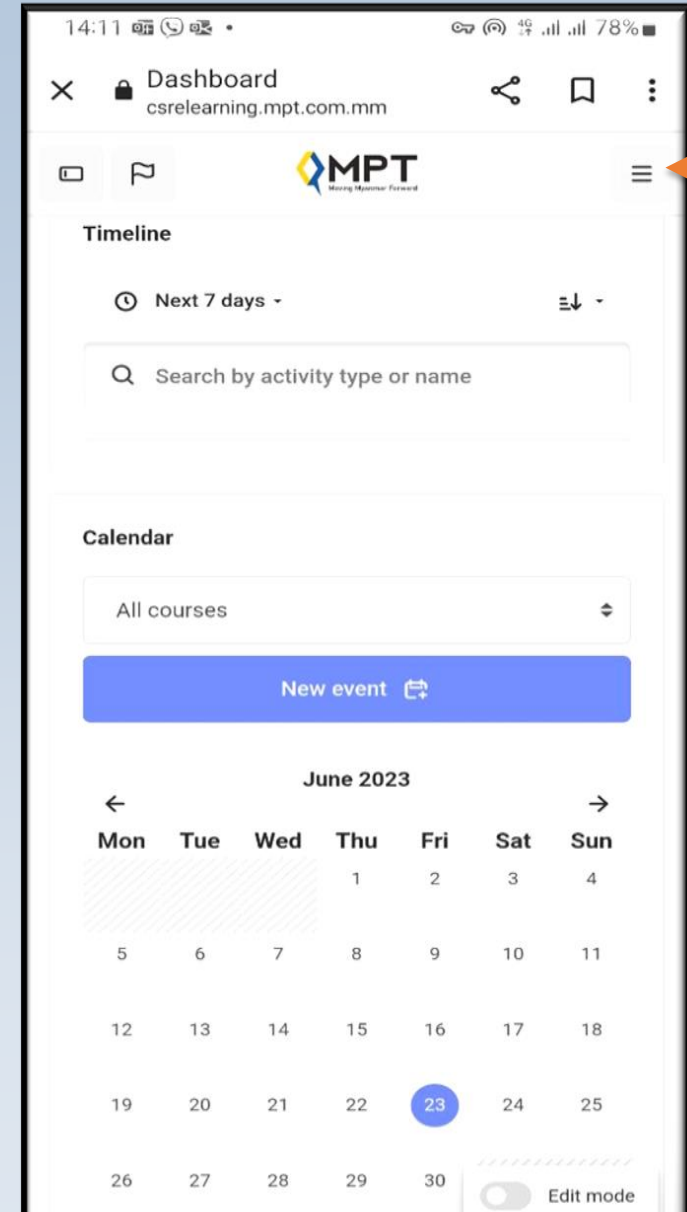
14:11 78%

Dashboard
csrelearning.mpt.com.mm

MPT
Moving Myanmar Forward

Timeline

Next 7 days

Search by activity type or name

Calendar

All courses

New event

June 2023

| Mon | Tue | Wed | Thu | Fri | Sat | Sun |
|---|---|---|---|---|---|---|
| | | | 1 | 2 | 3 | 4 |
| 5 | 6 | 7 | 8 | 9 | 10 | 11 |
| 12 | 13 | 14 | 15 | 16 | 17 | 18 |
| 19 | 20 | 21 | 22 | 23 | 24 | 25 |
| 26 | 27 | 28 | 29 | 30 | | |

Edit mode